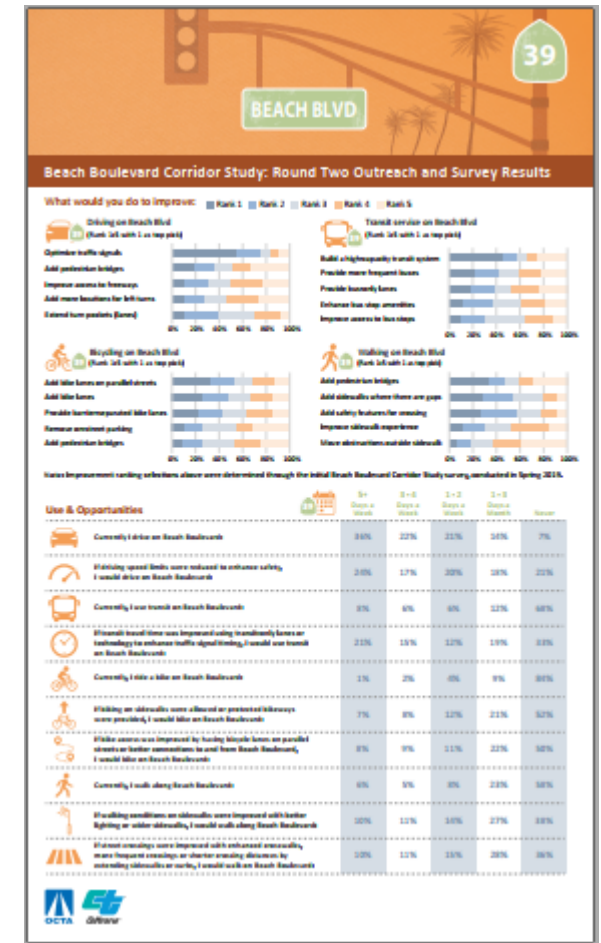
39

BEACH BLVD

Beach Boulevard Corridor Study: Round Two Outreach and Survey Results

What would you do to improve: Rank 1 Rank 2 Rank 3 Rank 4 Rank 5

Driving on Beach Blvd
(Rank 1-5 with 1 as top pick)

Optimize traffic signals
Add pedestrian bridges
Improve access to freeways
Add more locations for left turns
Extend turn pockets (lanes)

0% 20% 40% 60% 80% 100%

Transit service on Beach Blvd
(Rank 1-5 with 1 as top pick)

Build a high-capacity transit system
Provide more frequent buses
Provide bus-only lanes
Enhance bus stop amenities
Improve access to bus stops

0% 20% 40% 60% 80% 100%

Bicycling on Beach Blvd
(Rank 1-5 with 1 as top pick)

Add bike lanes on parallel streets
Add bike lanes
Provide barrier-separated bike lanes
Remove on-street parking
Add pedestrian bridges

0% 20% 40% 60% 80% 100%

Walking on Beach Blvd
(Rank 1-5 with 1 as top pick)

Add pedestrian bridges
Add sidewalks where there are gaps
Add safety features for crossing
Improve sidewalk experience
Move obstructions outside sidewalk

0% 20% 40% 60% 80% 100%

Note: Improvement ranking selections above were determined through the initial Beach Boulevard Corridor Study survey, conducted in Spring 2019.

Use & Opportunities

| | 5+ Days a Week | 3-4 Days a Week | 1-2 Days a Week | 1-3 Days a Month | Never |
|---|---|---|---|---|---|
| Currently I drive on Beach Boulevard | 36% | 22% | 21% | 14% | 7% |
| If driving speed limits were reduced to enhance safety, I would drive on Beach Boulevard | 24% | 17% | 20% | 18% | 21% |
| Currently, I use transit on Beach Boulevard | 8% | 6% | 6% | 12% | 68% |
| If transit travel time was improved using transit-only lanes or technology to enhance traffic signal timing, I would use transit on Beach Boulevard | 21% | 15% | 12% | 19% | 33% |
| Currently, I ride a bike on Beach Boulevard | 1% | 2% | 4% | 9% | 84% |
| If biking on sidewalks were allowed or protected bikeways were provided, I would bike on Beach Boulevard | 7% | 8% | 12% | 21% | 52% |
| If bike access was improved by having bicycle lanes on parallel streets or better connections to and from Beach Boulevard, I would bike on Beach Boulevard | 8% | 9% | 11% | 22% | 50% |
| Currently, I walk along Beach Boulevard | 6% | 5% | 8% | 23% | 58% |
| If walking conditions on sidewalks were improved with better lighting or wider sidewalks, I would walk along Beach Boulevard | 10% | 11% | 14% | 27% | 38% |
| If street crossings were improved with enhanced crosswalks, more frequent crossings or shorter crossing distances by extending sidewalks or curbs, I would walk on Beach Boulevard | 10% | 11% | 15% | 28% | 36% |

OCTA Caltrans